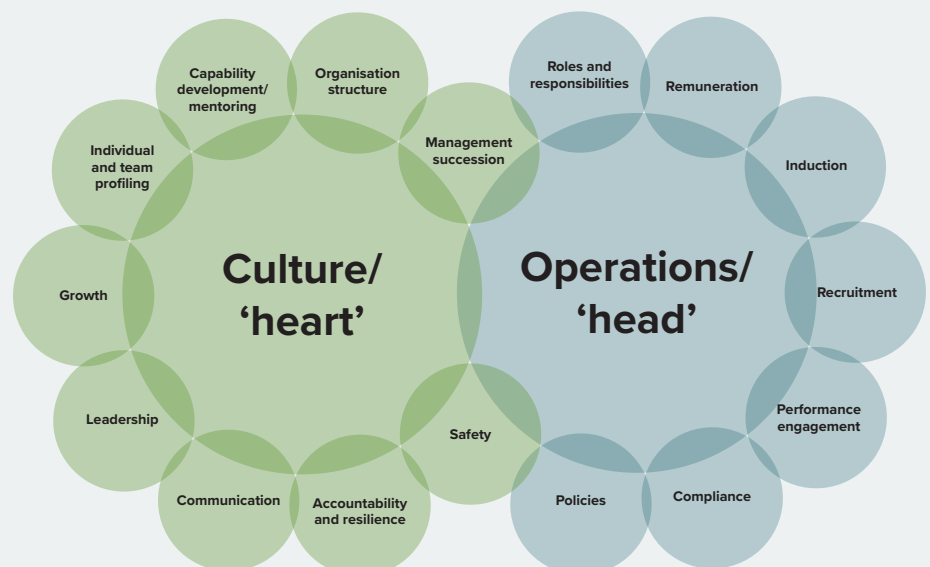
Capability development/ mentoring

Organisation structure

Individual and team profiling

Management succession

Growth

Culture/ 'heart'

Leadership

Communication

Accountability and resilience

Safety

Roles and responsibilities

Remuneration

Induction

Operations/ 'head'

Recruitment

Performance engagement

Policies

Compliance